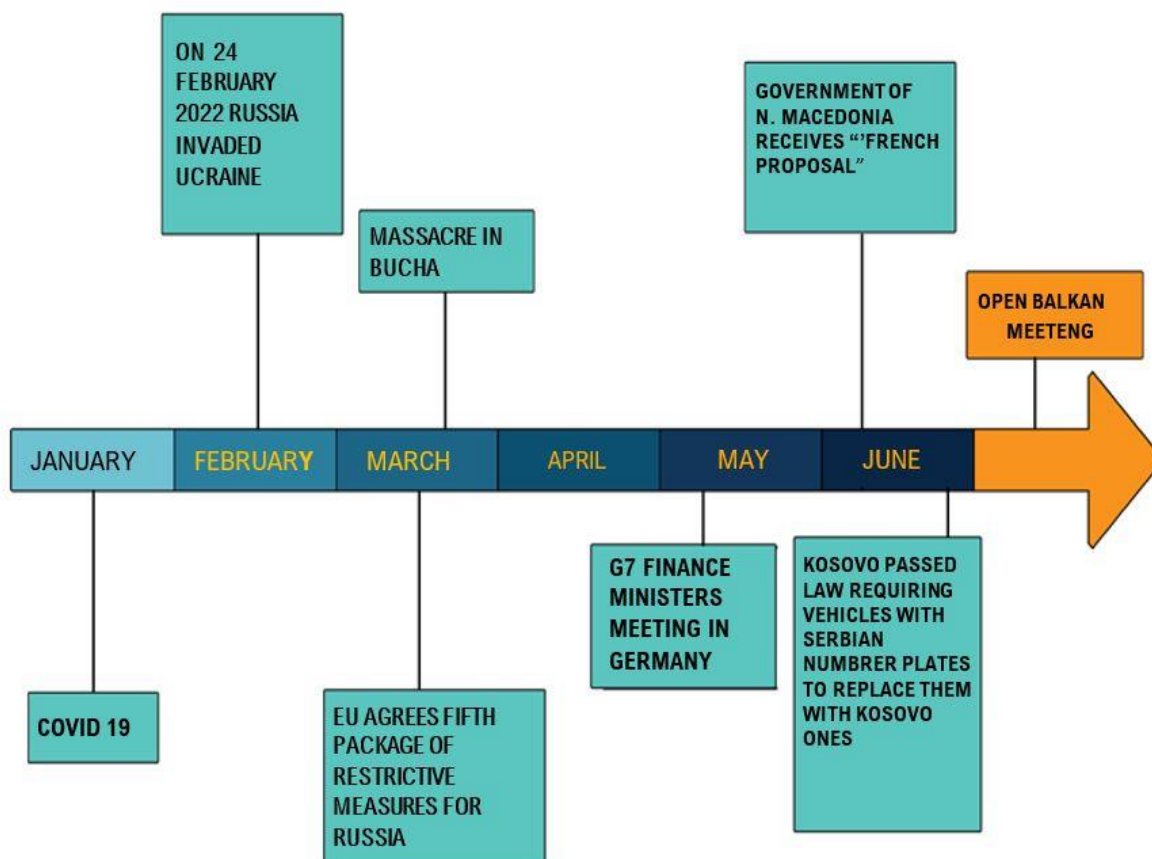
ON 24 FEBRUARY 2022 RUSSIA INVADED UCRAINE

MASSACRE IN BUCHA

GOVERNMENT OF N. MACEDONIA RECEIVES "'FRENCH PROPOSAL"

OPEN BALKAN MEETENG

JANUARY

FEBRUARY

MARCH

APRIL

MAY

JUNE

COVID 19

EU AGREES FIFTH PACKAGE OF RESTRICTIVE MEASURES FOR RUSSIA

G7 FINANCE MINISTERS MEETING IN GERMANY

KOSOVO PASSED LAW REQUIRING VEHICLES WITH SERBIAN NUMBRER PLATES TO REPLACE THEM WITH KOSOVO ONES